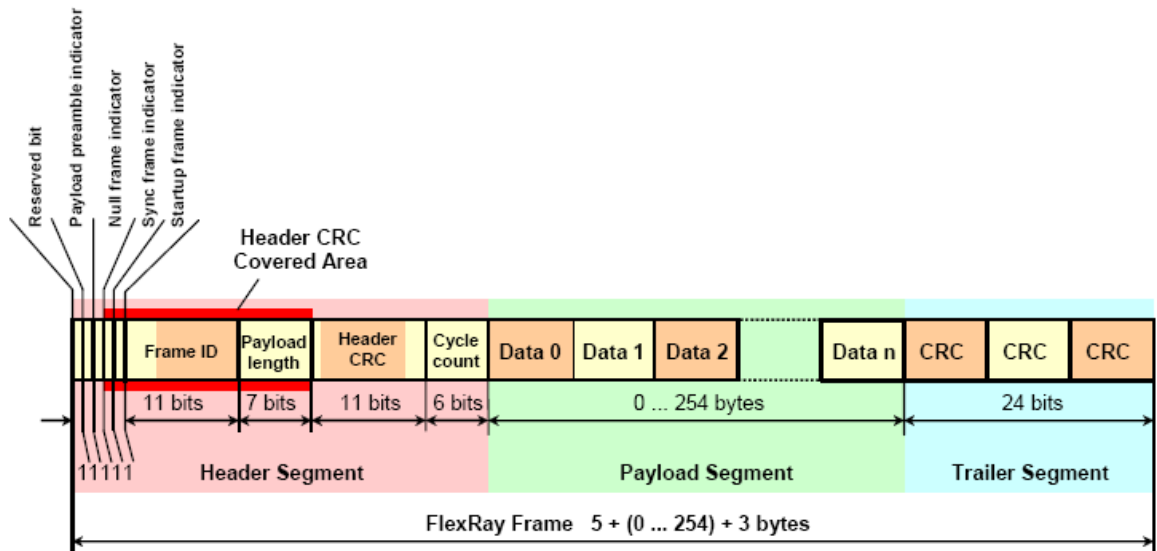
Reserved bit
Payload preamble indicator
Null frame indicator
Sync frame indicator
Startup frame indicator

Header CRC Covered Area

Frame ID
Payload length
Header CRC
Cycle count
Data 0
Data 1
Data 2
Data n
CRC
CRC
CRC

11 bits
7 bits
11 bits
6 bits
0 ... 254 bytes
24 bits

11111
Header Segment
Payload Segment
Trailer Segment

FlexRay Frame 5 + (0 ... 254) + 3 bytes